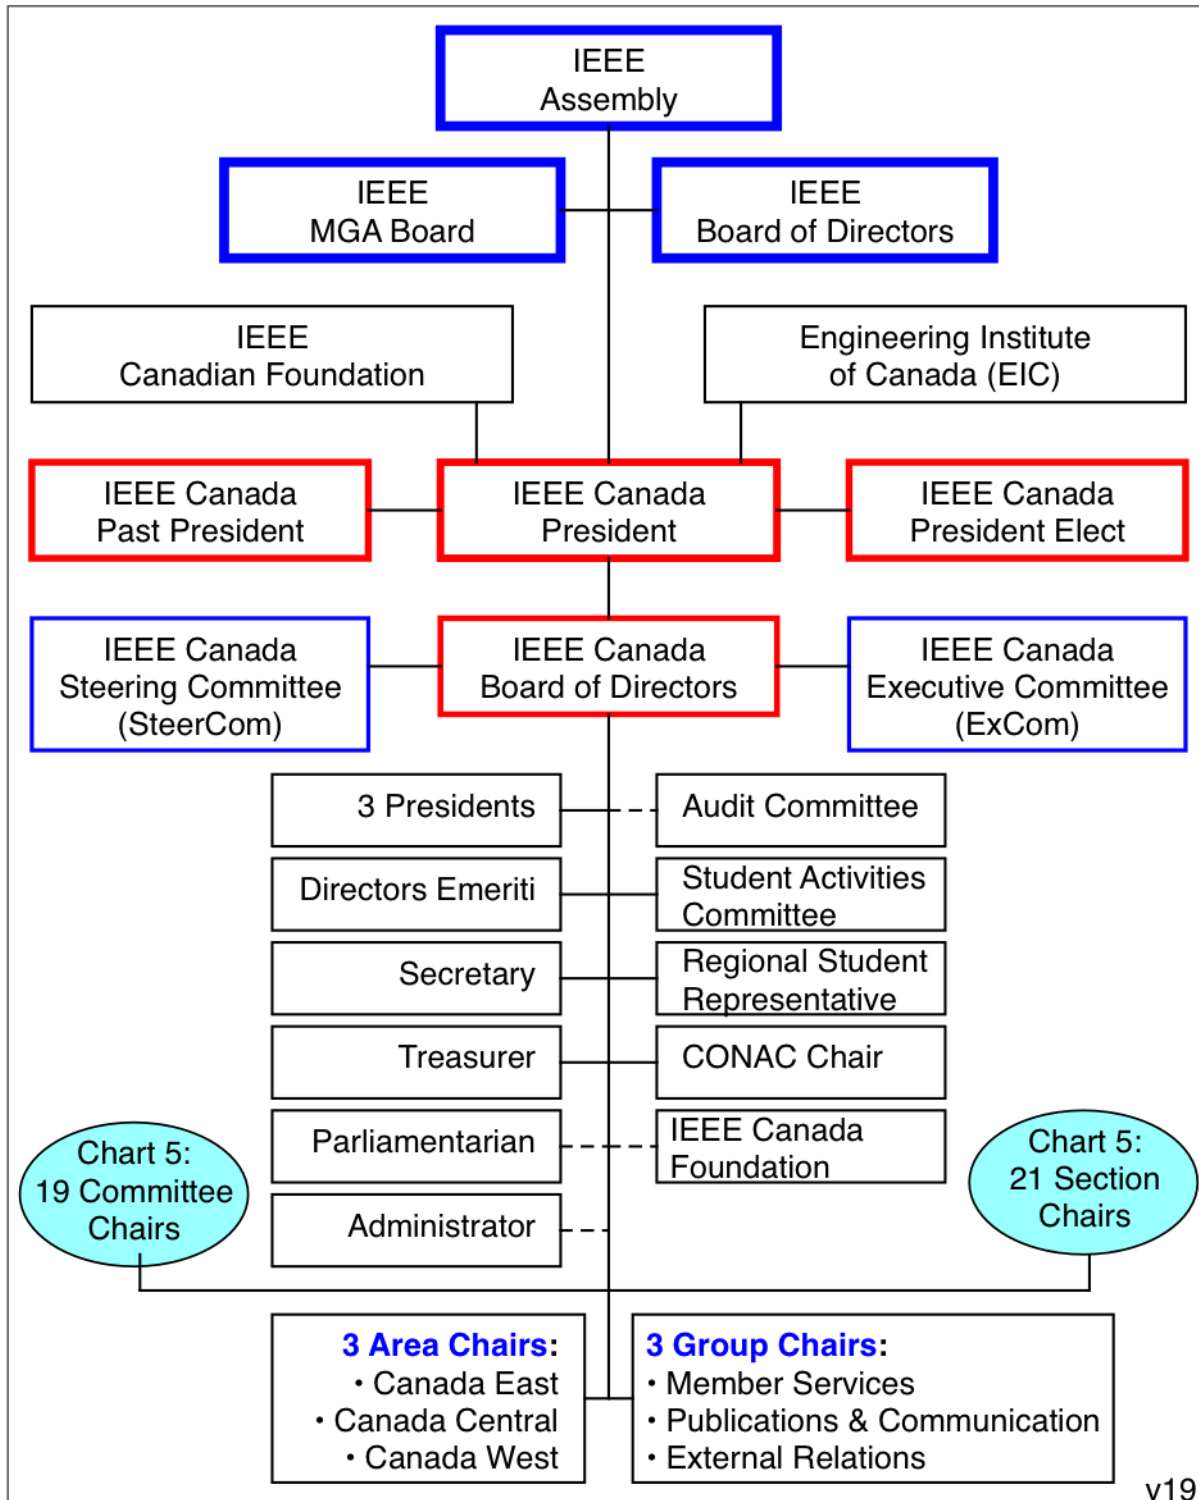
IEEE
Assembly

IEEE
MGA Board

IEEE
Board of Directors

IEEE
Canadian Foundation

Engineering Institute of Canada (EIC)

IEEE Canada
Past President

IEEE Canada
President

IEEE Canada
President Elect

IEEE Canada
Steering Committee
(SteerCom)

IEEE Canada
Board of Directors

IEEE Canada
Executive Committee
(ExCom)

3 Presidents

Audit Committee

Directors Emeriti

Student Activities Committee

Secretary

Regional Student Representative

Treasurer

CONAC Chair

Parliamentarian

IEEE Canada Foundation

Administrator

Chart 5:
19 Committee Chairs

Chart 5:
21 Section Chairs

3 Area Chairs:
• Canada East
• Canada Central
• Canada West

3 Group Chairs:
• Member Services
• Publications & Communication
• External Relations

v19